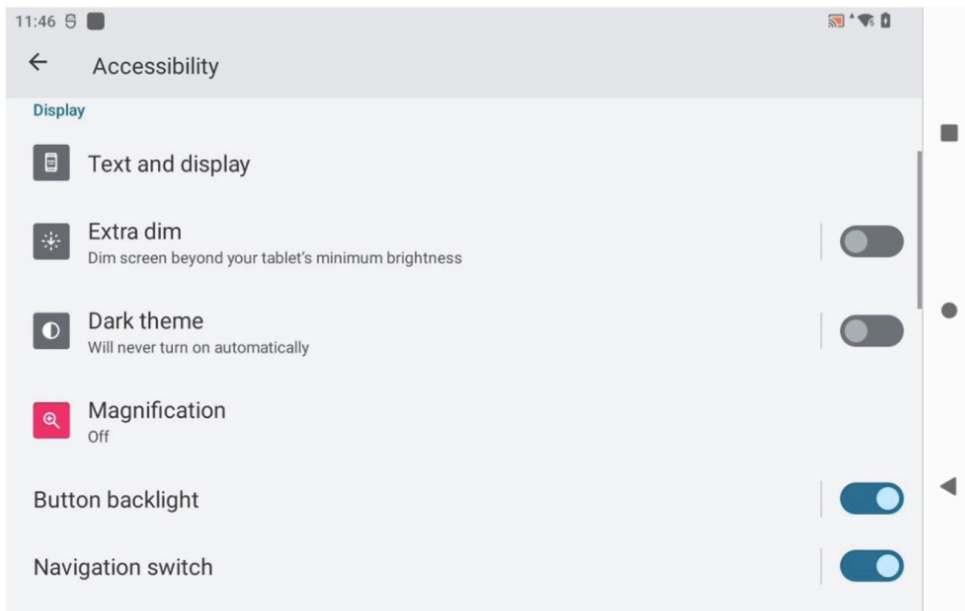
11:46

Accessibility

Display

Text and display

Extra dim
Dim screen beyond your tablet’s minimum brightness

Dark theme
Will never turn on automatically

Magnification
Off

Button backlight

Navigation switch